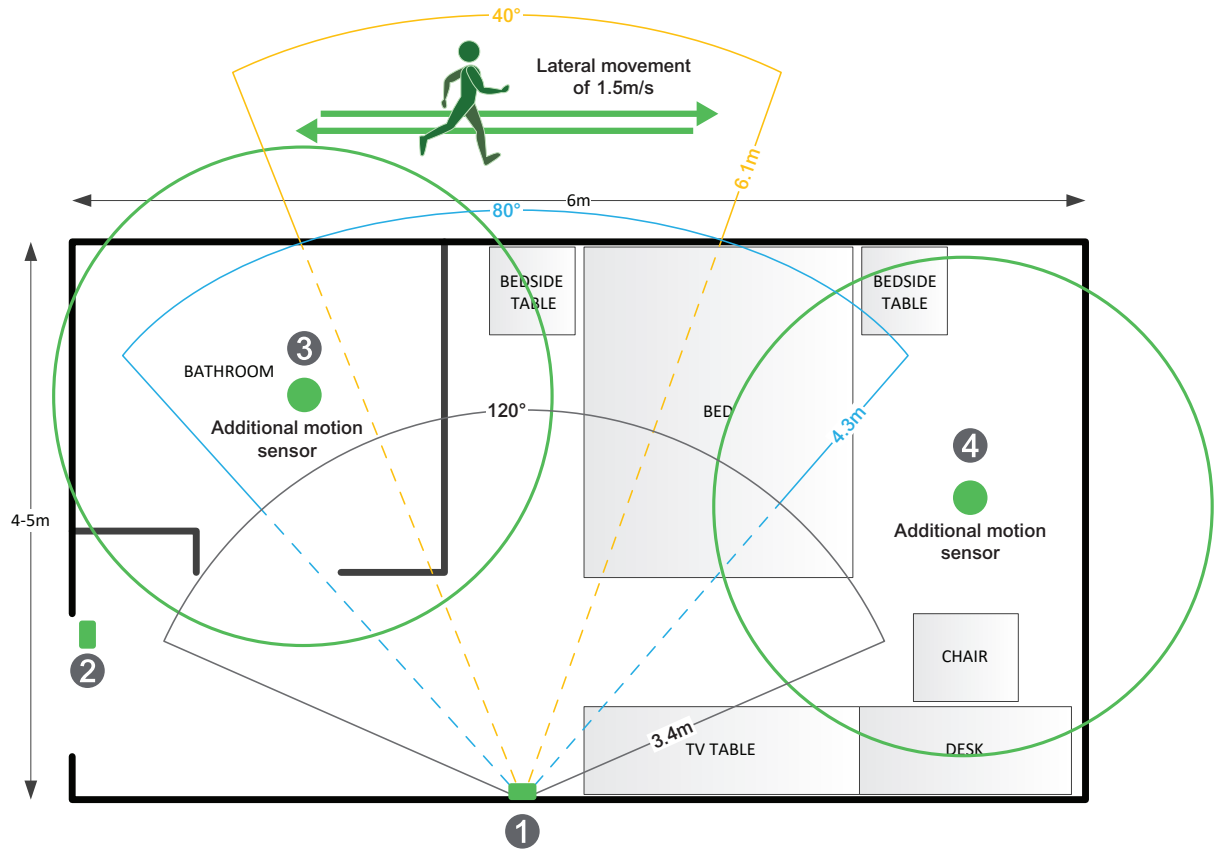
40°

Lateral movement of 1.5m/s

6.1m

6m

80°

4-5m

BEDSIDE TABLE

BEDSIDE TABLE

3

BATHROOM

Additional motion sensor

120°

BED

4.3m

4

Additional motion sensor

CHAIR

2

3.4m

TV TABLE

DESK

1